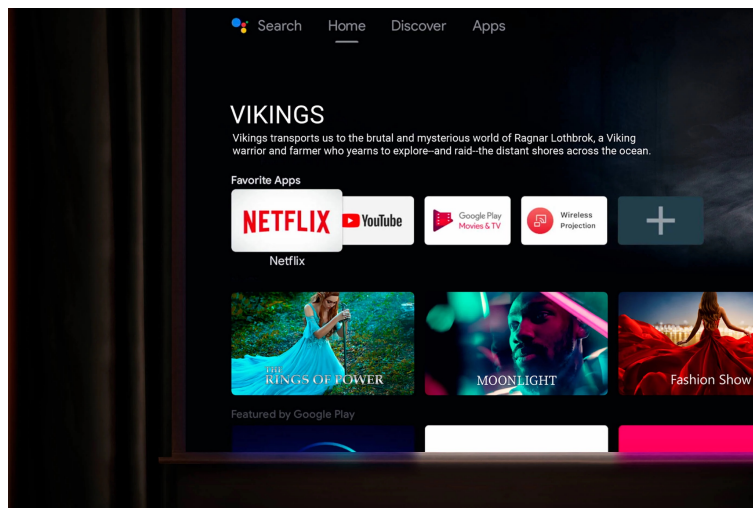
Search Home Discover Apps

VIKINGS

Vikings transports us to the brutal and mysterious world of Ragnar Lothbrok, a Viking warrior and farmer who yearns to explore--and raid--the distant shores across the ocean.

Favorite Apps

NETFLIX

Netflix

YouTube

Google Play Movies & TV

Wireless Projection

+

THE RINGS OF POWER

MOONLIGHT

Fashion Show

Featured by Google Play